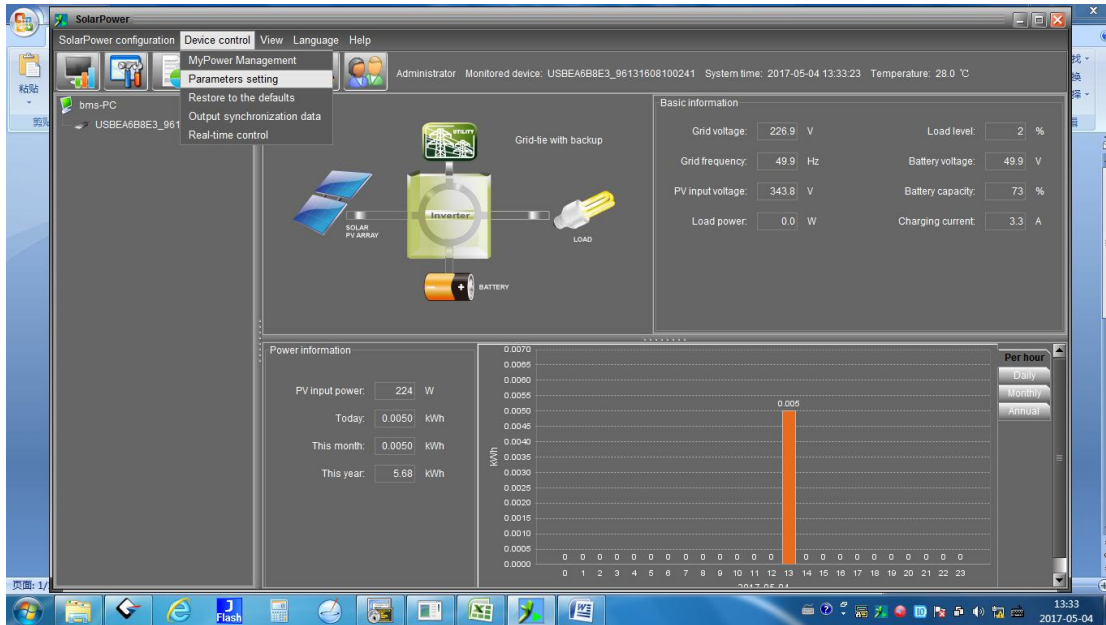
SolarPower

SolarPower configuration Device control View Language Help

MyPower Management
Parameters setting
Restore to the defaults
Output synchronization data
Real-time control

Administrator Monitored device: USBEA6B8E3_96131608100241 System time: 2017-05-04 13:33:23 Temperature: 28.0 ℃

粘贴
剪贴
bms-PC
USBEA6B8E3_961

UTILITY
Grid-tie with backup
SOLAR PV ARRAY
Inverter
LOAD
BATTERY

Basic information

| Grid voltage: | 226.9 | V | Load level: | 2 | % |
|---|---|---|---|---|---|
| Grid frequency: | 49.9 | Hz | Battery voltage: | 49.9 | V |
| PV input voltage: | 343.8 | V | Battery capacity: | 73 | % |
| Load power: | 0.0 | W | Charging current: | 3.3 | A |

Power information

| PV input power: | 224 | W |
|---|---|---|
| Today: | 0.0050 | kWh |
| This month: | 0.0050 | kWh |
| This year: | 5.68 | kWh |

0.0070 0.0065 0.0060 0.0055 0.0050 0.0045 0.0040 0.0035 0.0030 0.0025 0.0020 0.0015 0.0010 0.0005 0.0000
kWh
0.005
0 0 0 0 0 0 0 0 0 0 0 0 0 0 0 0 0 0 0 0 0 0 0
0 1 2 3 4 5 6 7 8 9 10 11 12 13 14 15 16 17 18 19 20 21 22 23
2017-05-04

Per hour
Daily
Monthly
Annual

页面: 1/
Flash
13:33
2017-05-04